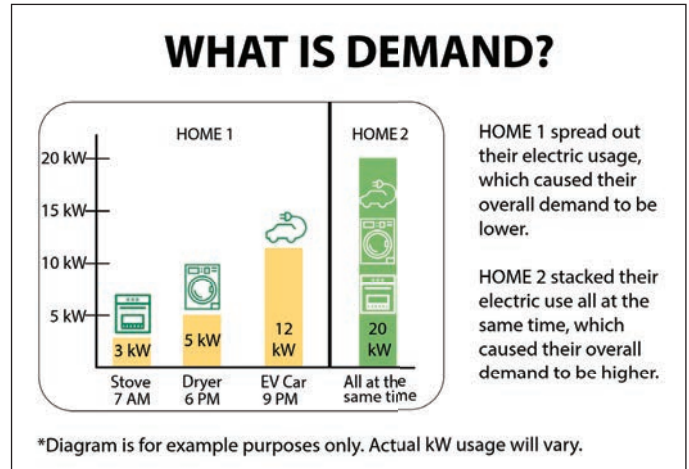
WHAT IS DEMAND?

HOME 1

HOME 2

20 kW
15 kW
10 kW
5 kW

3 kW
5 kW
12 kW
20 kW

Stove 7 AM
Dryer 6 PM
EV Car 9 PM
All at the same time

HOME 1 spread out their electric usage, which caused their overall demand to be lower.

HOME 2 stacked their electric use all at the same time, which caused their overall demand to be higher.

*Diagram is for example purposes only. Actual kW usage will vary.